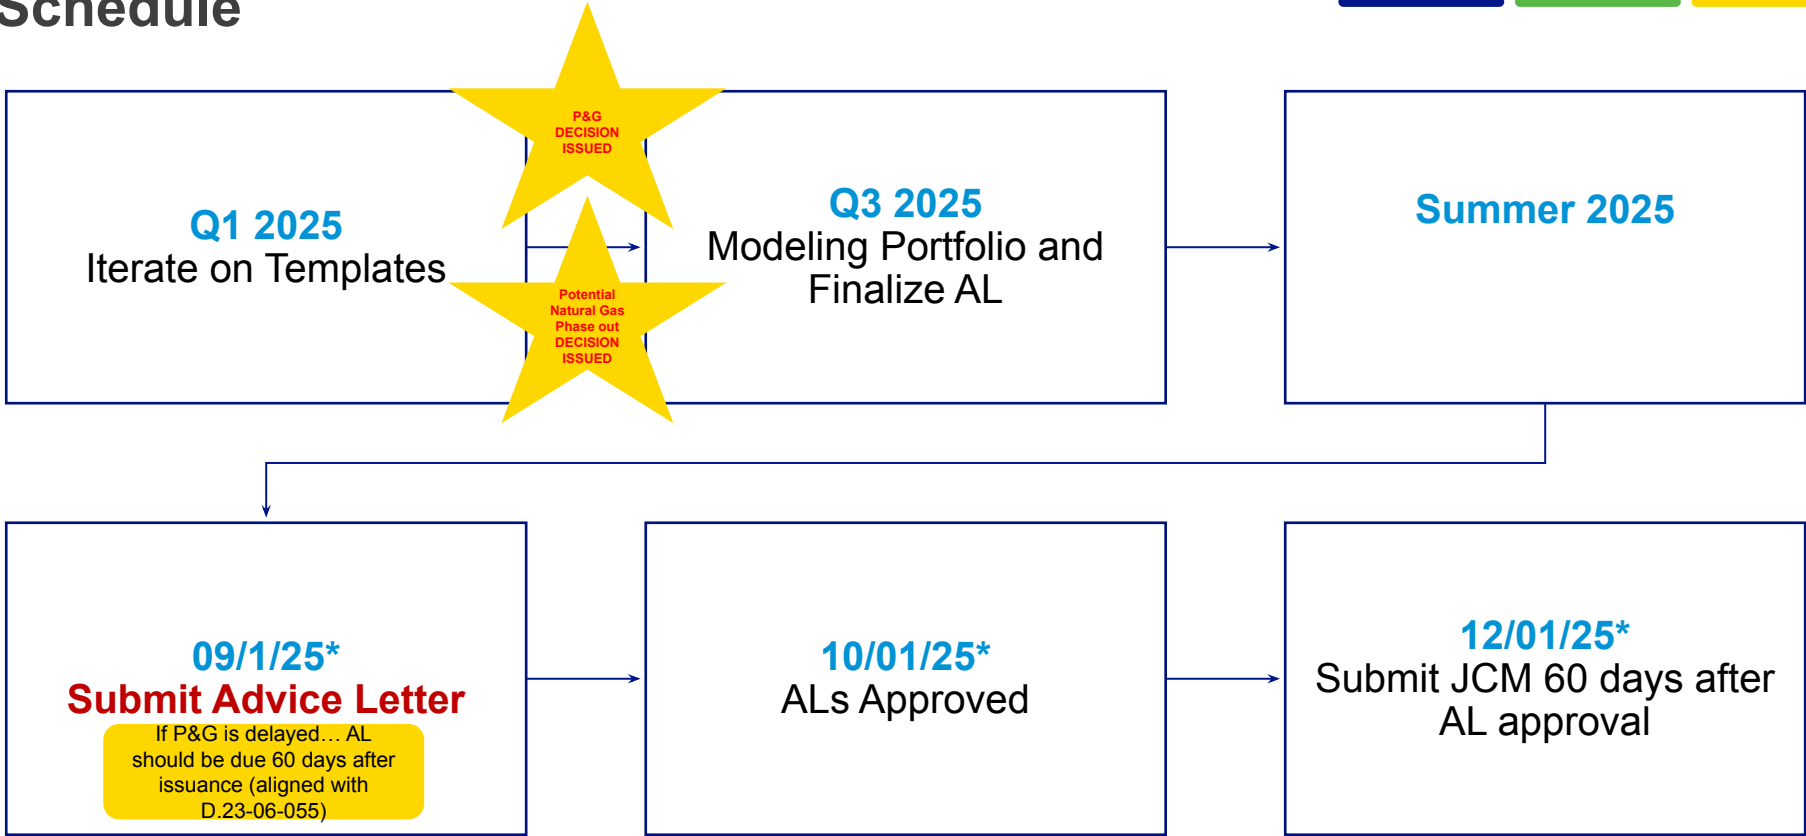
Schedule

Q1 2025
Iterate on Templates

P&G DECISION ISSUED

Potential Natural Gas Phase out DECISION ISSUED

Q3 2025
Modeling Portfolio and Finalize AL

Summer 2025

09/1/25*
Submit Advice Letter
If P&G is delayed… AL should be due 60 days after issuance (aligned with D.23-06-055)

10/01/25*
ALs Approved

12/01/25*
Submit JCM 60 days after AL approval